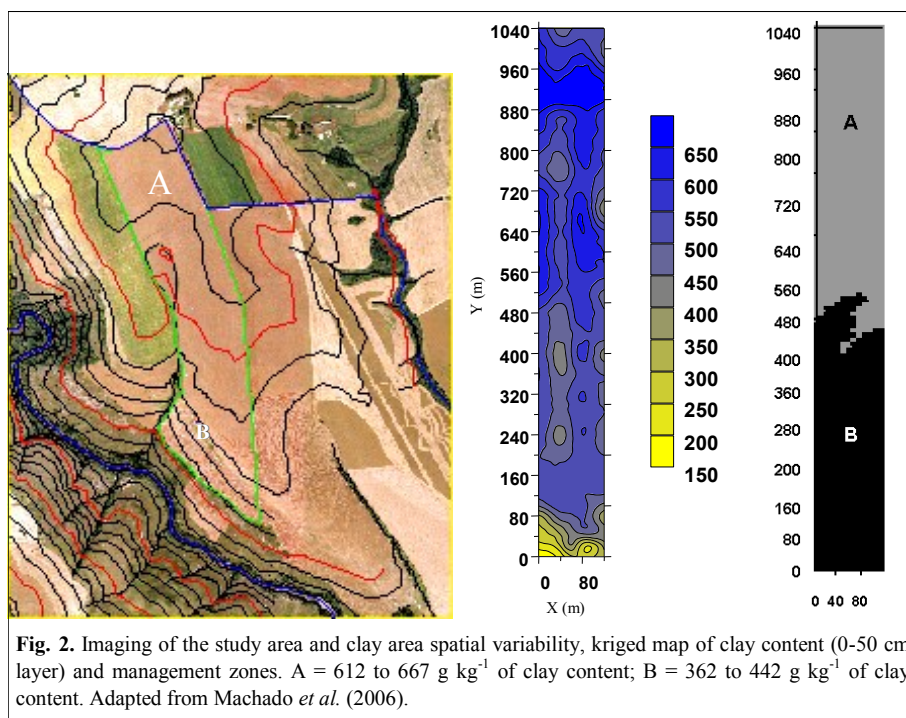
A

B

1040
960
880
800
720
640
560
480
400
320
240
160
80
0

Y (m)

0 80
X (m)

650
600
550
500
450
400
350
300
250
200
150

1040
960
880
800
720
640
560
480
400
360
280
200
160
80
0

A

B

0 40 80

**Fig. 2.** Imaging of the study area and clay area spatial variability, kriged map of clay content (0-50 cm layer) and management zones. A = 612 to 667 g kg$^{-1}$ of clay content; B = 362 to 442 g kg$^{-1}$ of clay content. Adapted from Machado *et al.* (2006).